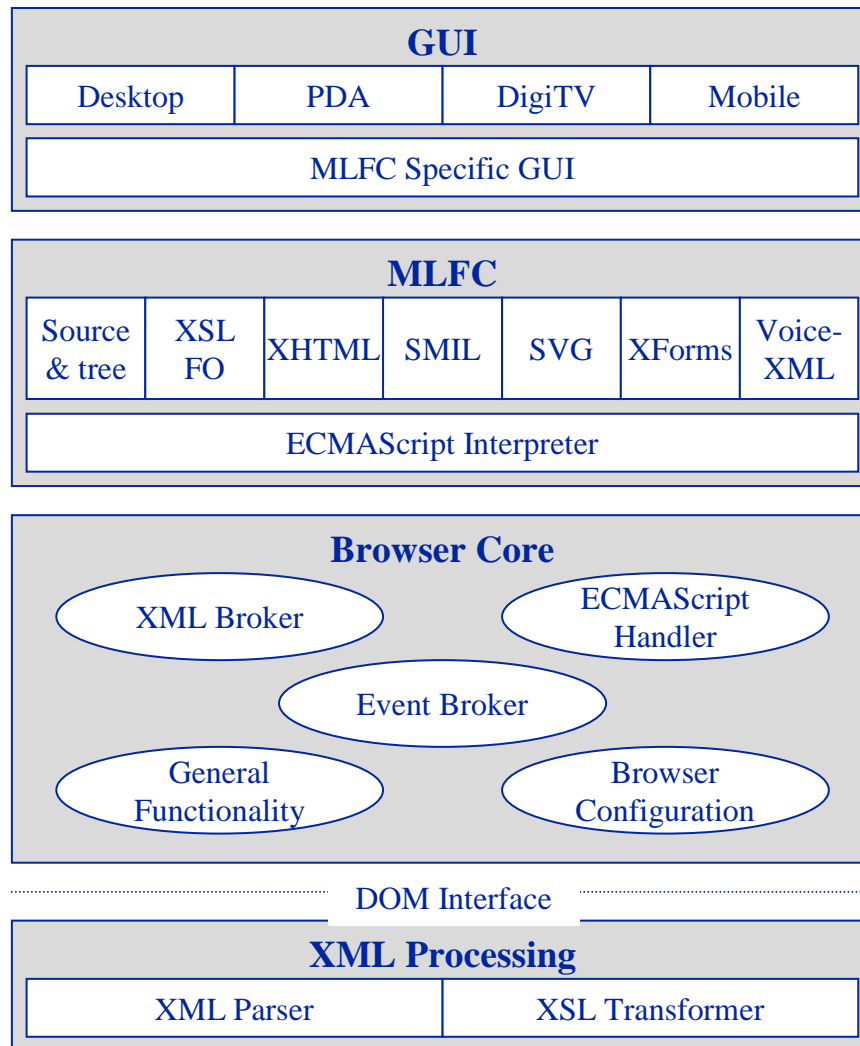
GUI

| Desktop | PDA | DigiTV | Mobile |
|---|---|---|---|

MLFC Specific GUI

MLFC

| Source & tree | XSL FO | XHTML | SMIL | SVG | XForms | Voice-XML |
|---|---|---|---|---|---|---|

ECMAScript Interpreter

Browser Core

XML Broker

ECMAScript Handler

Event Broker

General Functionality

Browser Configuration

DOM Interface

XML Processing

| XML Parser | XSL Transformer |
|---|---|